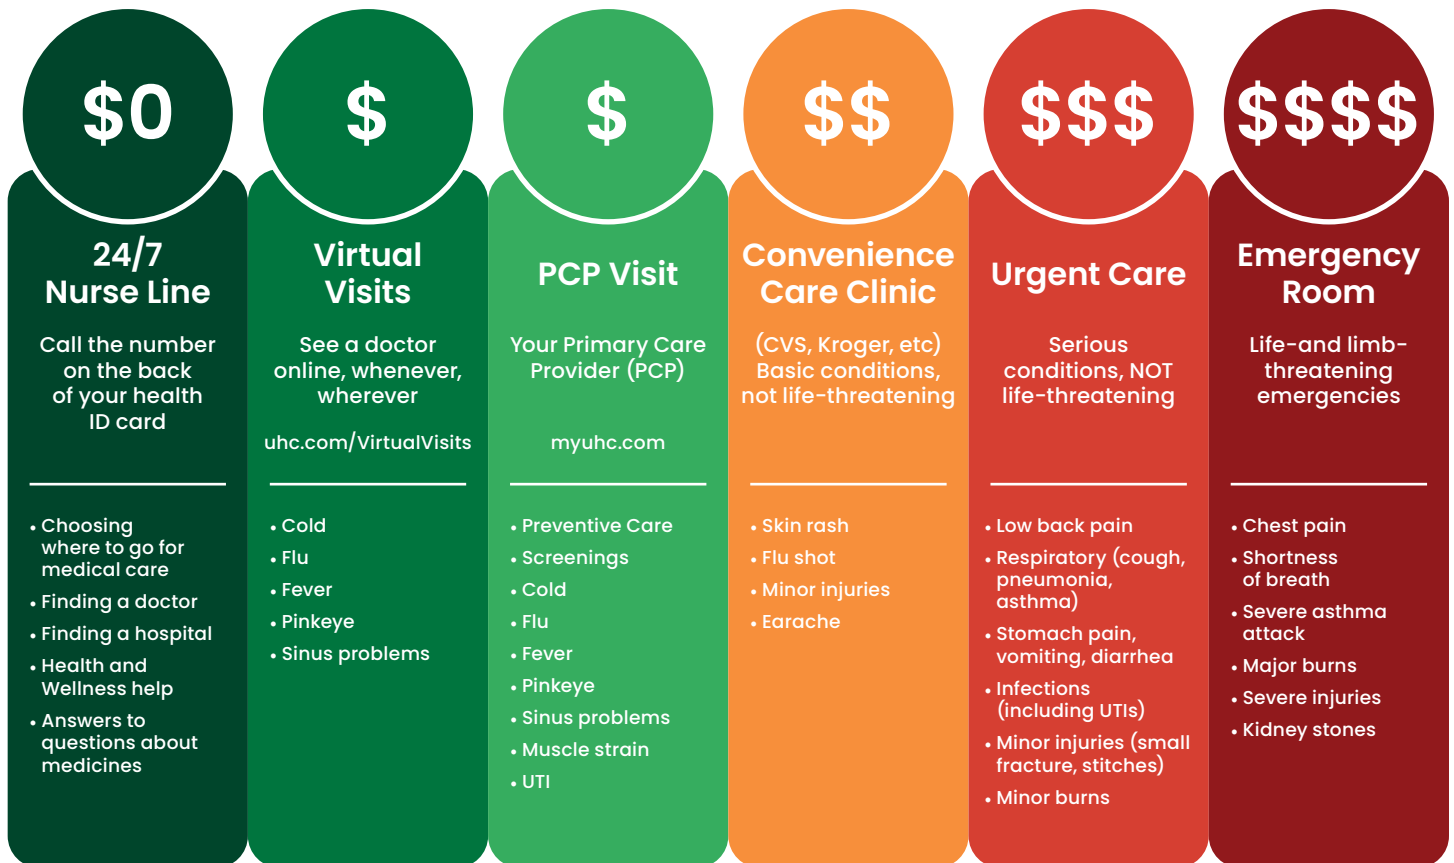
$0

24/7 Nurse Line

Call the number on the back of your health ID card

• Choosing where to go for medical care
• Finding a doctor
• Finding a hospital
• Health and Wellness help
• Answers to questions about medicines

$

Virtual Visits

See a doctor online, whenever, wherever

uhc.com/VirtualVisits

• Cold
• Flu
• Fever
• Pinkeye
• Sinus problems

$

PCP Visit

Your Primary Care Provider (PCP)

myuhc.com

• Preventive Care
• Screenings
• Cold
• Flu
• Fever
• Pinkeye
• Sinus problems
• Muscle strain
• UTI

$$

Convenience Care Clinic

(CVS, Kroger, etc) Basic conditions, not life-threatening

• Skin rash
• Flu shot
• Minor injuries
• Earache

$$$

Urgent Care

Serious conditions, NOT life-threatening

• Low back pain
• Respiratory (cough, pneumonia, asthma)
• Stomach pain, vomiting, diarrhea
• Infections (including UTIs)
• Minor injuries (small fracture, stitches)
• Minor burns

$$$$

Emergency Room

Life-and limb-threatening emergencies

• Chest pain
• Shortness of breath
• Severe asthma attack
• Major burns
• Severe injuries
• Kidney stones